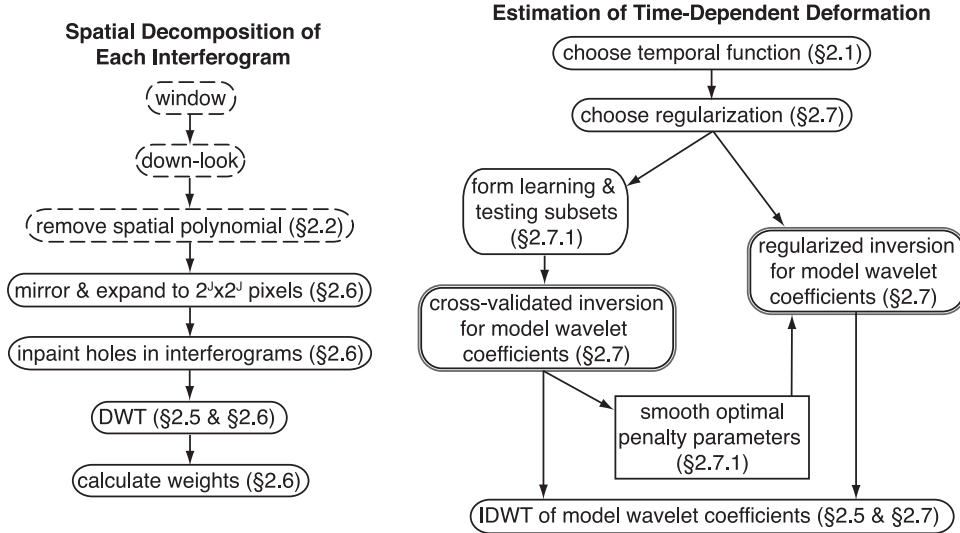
Spatial Decomposition of Each Interferogram

window

down-look

remove spatial polynomial (§2.2)

mirror & expand to $2^J$x$2^J$ pixels (§2.6)

inpaint holes in interferograms (§2.6)

DWT (§2.5 & §2.6)

calculate weights (§2.6)

Estimation of Time-Dependent Deformation

choose temporal function (§2.1)

choose regularization (§2.7)

form learning & testing subsets (§2.7.1)

regularized inversion for model wavelet coefficients (§2.7)

cross-validated inversion for model wavelet coefficients (§2.7)

smooth optimal penalty parameters (§2.7.1)

IDWT of model wavelet coefficients (§2.5 & §2.7)